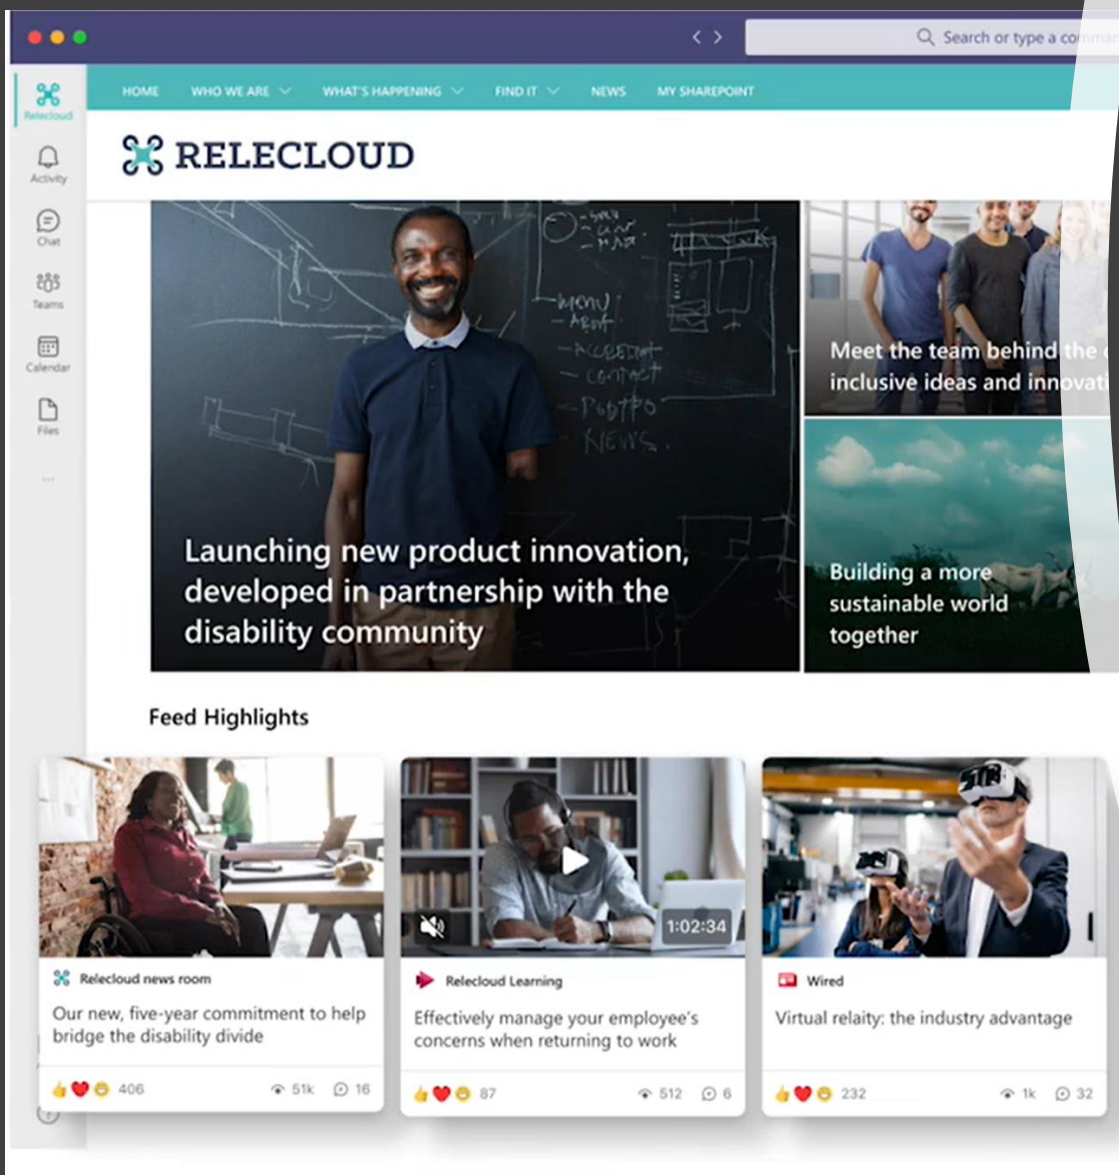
Search or type a comman

Relecloud

Activity

Chat

Teams

Calendar

Files

...

HOME WHO WE ARE WHAT'S HAPPENING FIND IT NEWS MY SHAREPOINT

RELECLOUD

Launching new product innovation, developed in partnership with the disability community

Meet the team behind the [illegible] inclusive ideas and innovat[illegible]

Building a more sustainable world together

Feed Highlights

Relecloud news room

Our new, five-year commitment to help bridge the disability divide

406 51k 16

1:02:34

Relecloud Learning

Effectively manage your employee's concerns when returning to work

87 512 6

Wired

Virtual relaity: the industry advantage

232 1k 32